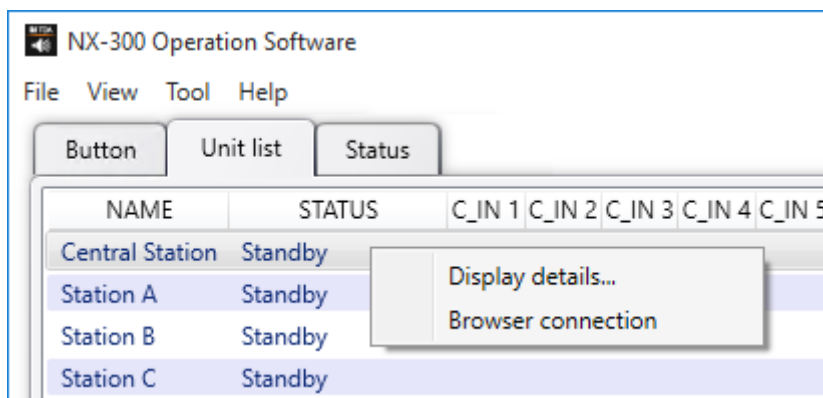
NX-300 Operation Software

File View Tool Help

Button Unit list Status

| NAME | STATUS | C_IN 1 | C_IN 2 | C_IN 3 | C_IN 4 | C_IN 5 |
|---|---|---|---|---|---|---|
| Central Station | Standby | | | | | |
| Station A | Standby | | | | | |
| Station B | Standby | | | | | |
| Station C | Standby | | | | | |

Display details...
Browser connection